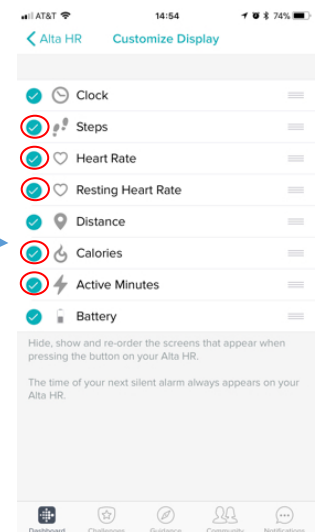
AT&T 14:54 74%

Alta HR Customize Display

Clock

Steps

Heart Rate

Resting Heart Rate

Distance

Calories

Active Minutes

Battery

Hide, show and re-order the screens that appear when pressing the button on your Alta HR.

The time of your next silent alarm always appears on your Alta HR.

Dashboard Challenges Guidance Community Notifications